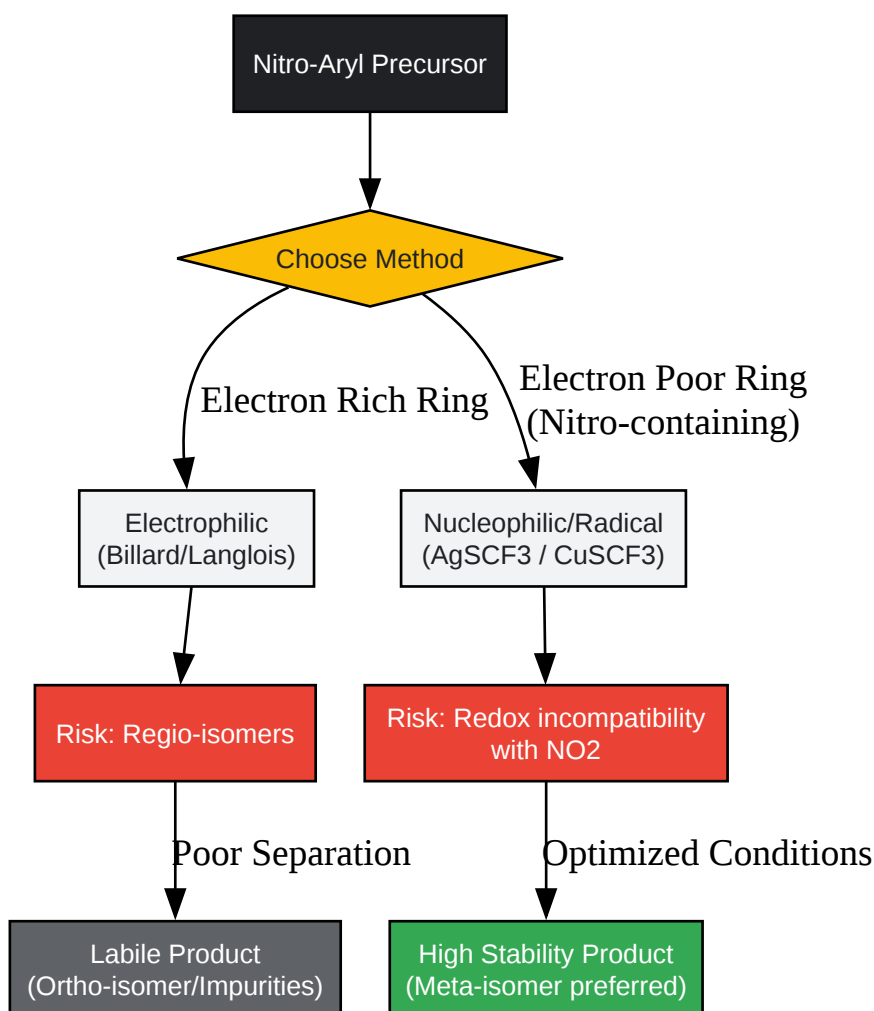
Nitro-Aryl Precursor

Choose Method

Electron Rich Ring

Electron Poor Ring
(Nitro-containing)

Electrophilic
(Billard/Langlois)

Nucleophilic/Radical
(AgSCF3 / CuSCF3)

Risk: Regio-isomers

Risk: Redox incompatibility with NO2

Poor Separation

Optimized Conditions

Labile Product
(Ortho-isomer/Impurities)

High Stability Product
(Meta-isomer preferred)